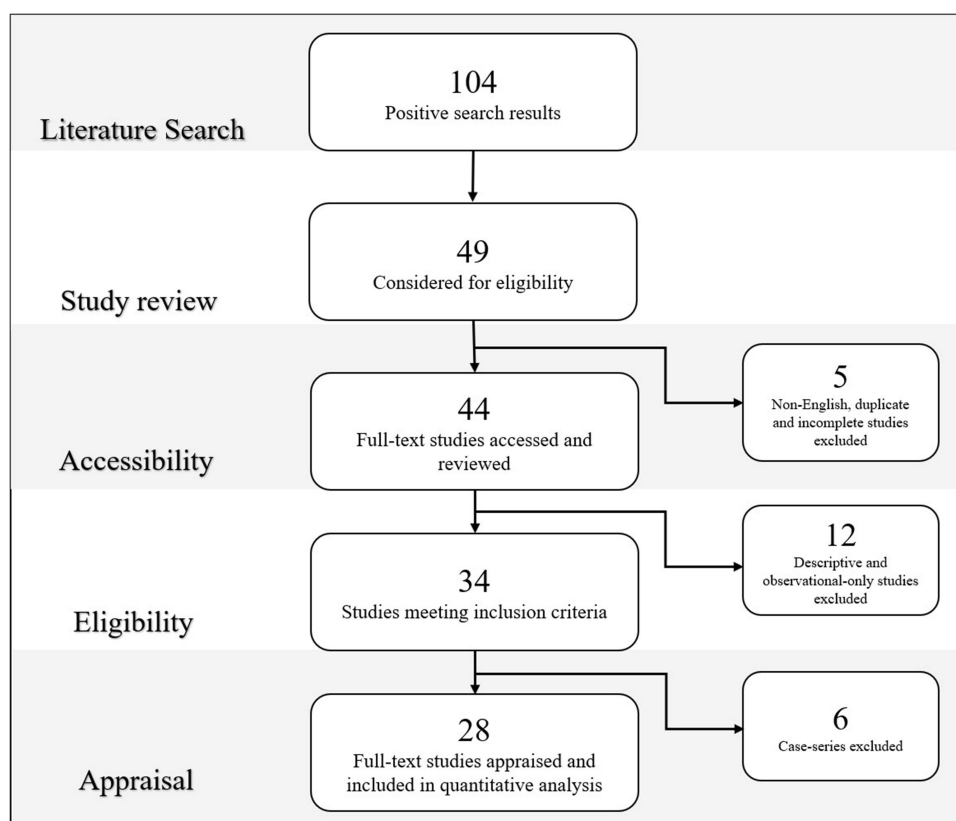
Literature Search

104
Positive search results

Study review

49
Considered for eligibility

Accessibility

44
Full-text studies accessed and reviewed

5
Non-English, duplicate and incomplete studies excluded

Eligibility

34
Studies meeting inclusion criteria

12
Descriptive and observational-only studies excluded

Appraisal

28
Full-text studies appraised and included in quantitative analysis

6
Case-series excluded